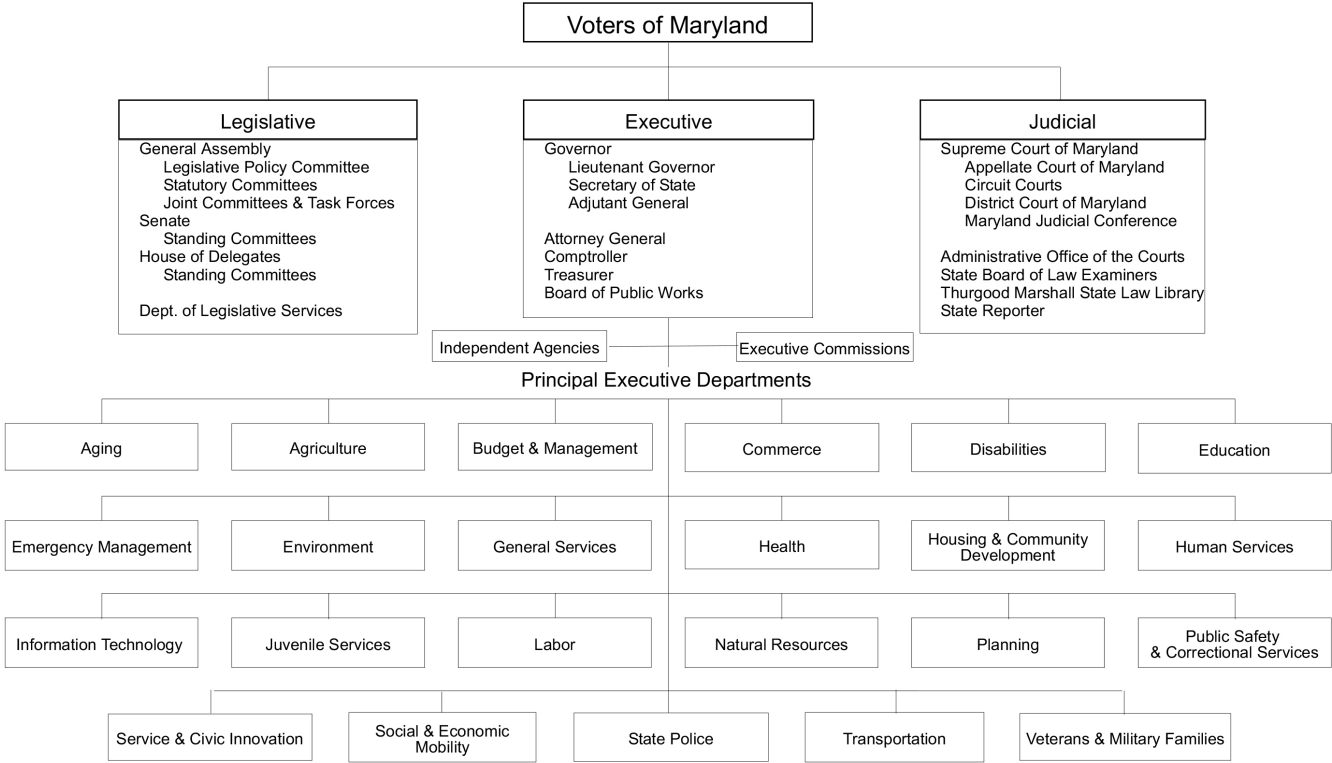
Voters of Maryland

Legislative

General Assembly
Legislative Policy Committee
Statutory Committees
Joint Committees & Task Forces
Senate
Standing Committees
House of Delegates
Standing Committees

Dept. of Legislative Services

Executive

Governor
Lieutenant Governor
Secretary of State
Adjutant General

Attorney General
Comptroller
Treasurer
Board of Public Works

Judicial

Supreme Court of Maryland
Appellate Court of Maryland
Circuit Courts
District Court of Maryland
Maryland Judicial Conference

Administrative Office of the Courts
State Board of Law Examiners
Thurgood Marshall State Law Library
State Reporter

Independent Agencies

Executive Commissions

Principal Executive Departments

Aging

Agriculture

Budget & Management

Commerce

Disabilities

Education

Emergency Management

Environment

General Services

Health

Housing & Community Development

Human Services

Information Technology

Juvenile Services

Labor

Natural Resources

Planning

Public Safety & Correctional Services

Service & Civic Innovation

Social & Economic Mobility

State Police

Transportation

Veterans & Military Families